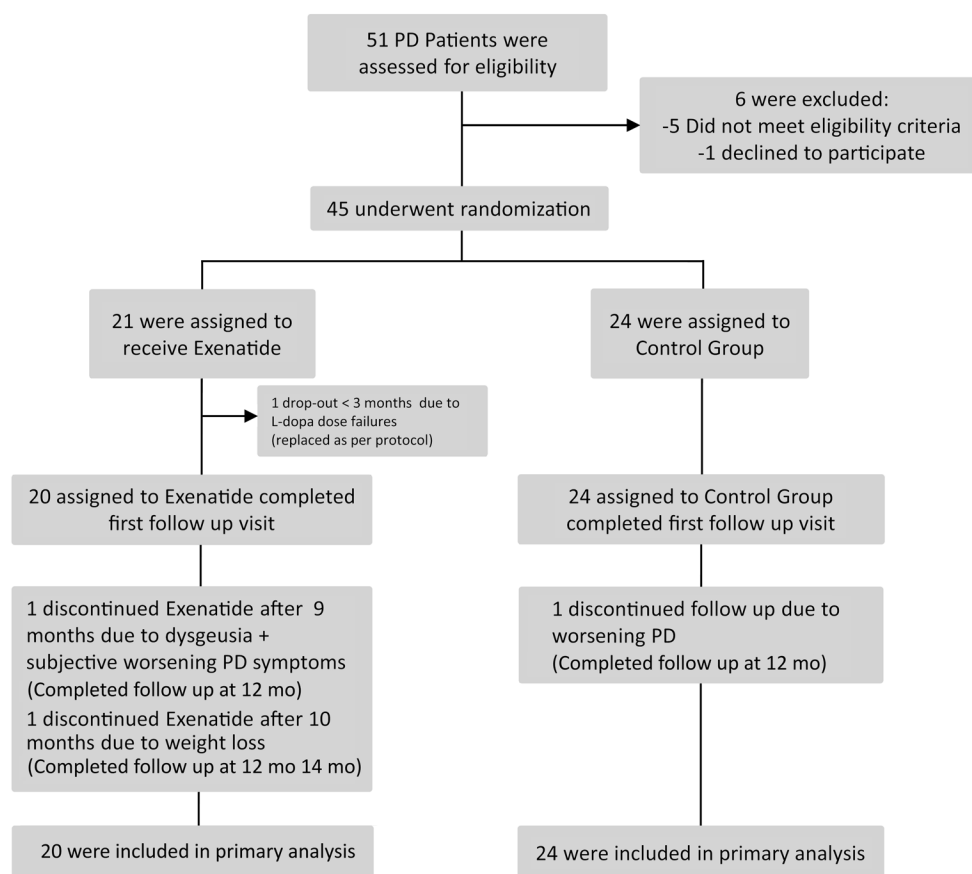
51 PD Patients were assessed for eligibility

6 were excluded:
-5 Did not meet eligibility criteria
-1 declined to participate

45 underwent randomization

21 were assigned to receive Exenatide

24 were assigned to Control Group

1 drop-out < 3 months due to L-dopa dose failures (replaced as per protocol)

20 assigned to Exenatide completed first follow up visit

24 assigned to Control Group completed first follow up visit

1 discontinued Exenatide after 9 months due to dysgeusia + subjective worsening PD symptoms (Completed follow up at 12 mo)
1 discontinued Exenatide after 10 months due to weight loss (Completed follow up at 12 mo 14 mo)

1 discontinued follow up due to worsening PD (Completed follow up at 12 mo)

20 were included in primary analysis

24 were included in primary analysis